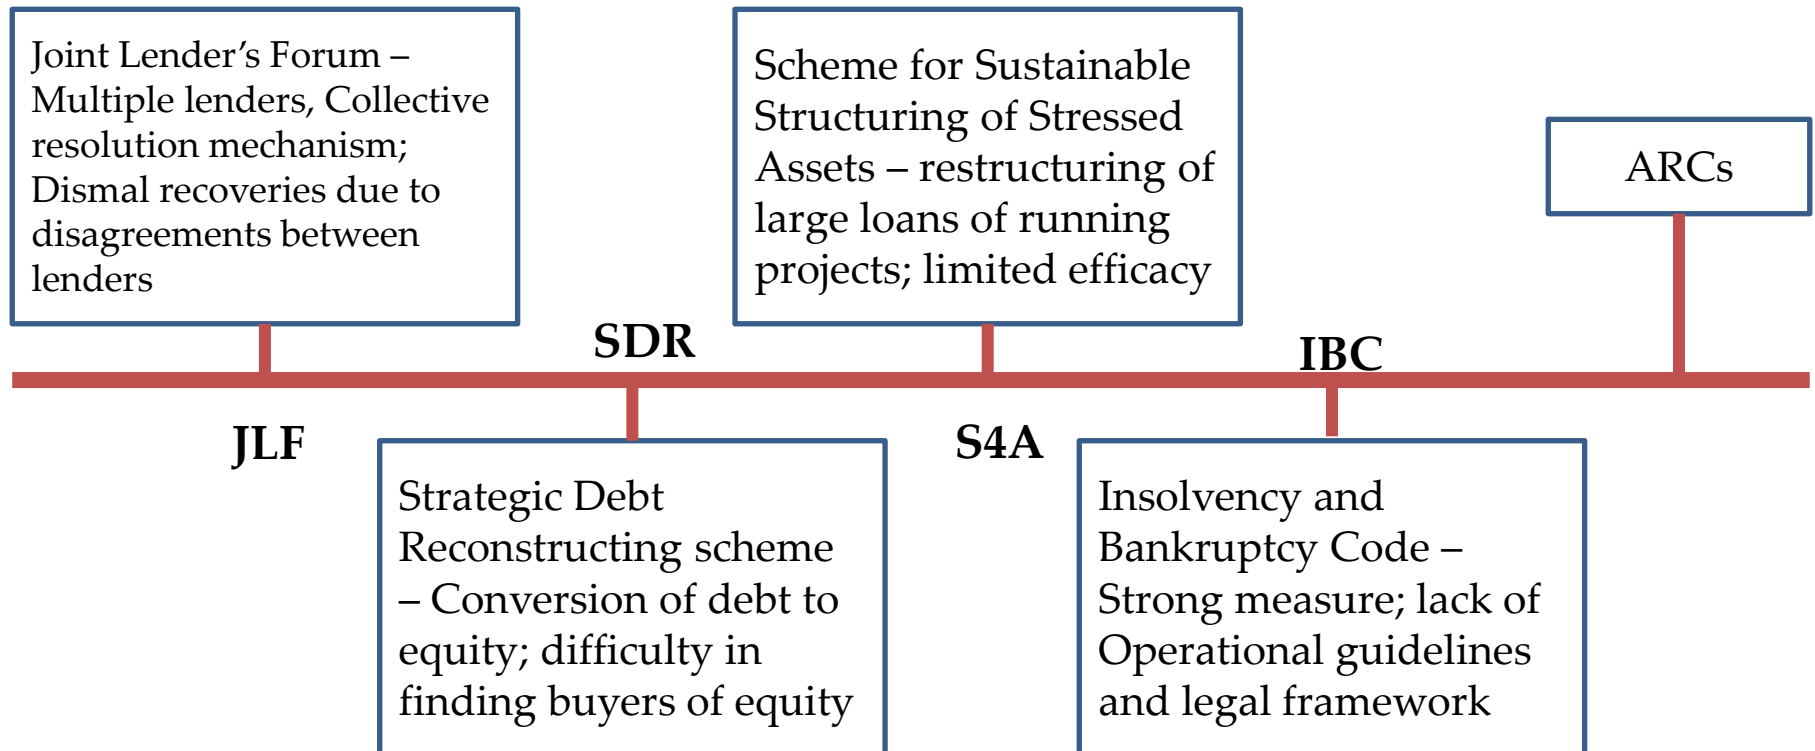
Joint Lender's Forum – Multiple lenders, Collective resolution mechanism; Dismal recoveries due to disagreements between lenders

Scheme for Sustainable Structuring of Stressed Assets – restructuring of large loans of running projects; limited efficacy

ARCs

SDR

IBC

JLF

S4A

Strategic Debt Reconstructing scheme – Conversion of debt to equity; difficulty in finding buyers of equity

Insolvency and Bankruptcy Code – Strong measure; lack of Operational guidelines and legal framework